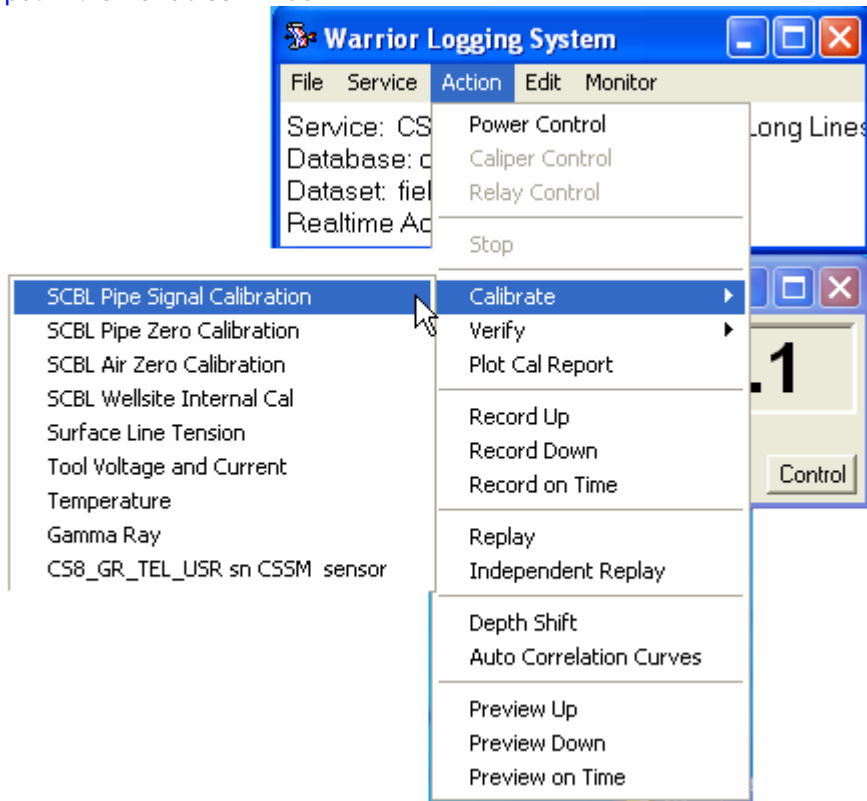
Warrior Logging System

File Service Action Edit Monitor

Service: CS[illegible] Long Lines
Database: c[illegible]
Dataset: fiel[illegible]
Realtime Ac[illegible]

Power Control
Caliper Control
Relay Control
Stop
Calibrate
Verify
Plot Cal Report
Record Up
Record Down
Record on Time
Replay
Independent Replay
Depth Shift
Auto Correlation Curves
Preview Up
Preview Down
Preview on Time

SCBL Pipe Signal Calibration
SCBL Pipe Zero Calibration
SCBL Air Zero Calibration
SCBL Wellsite Internal Cal
Surface Line Tension
Tool Voltage and Current
Temperature
Gamma Ray
CS8_GR_TEL_USR sn CSSM sensor

.1

Control